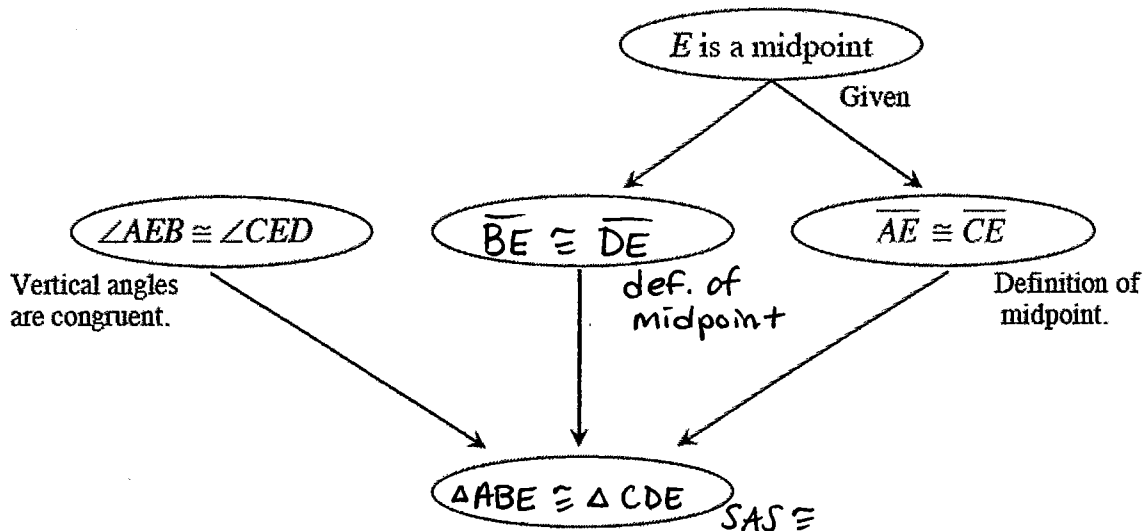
$E$ is a midpoint

Given

$\angle AEB \cong \angle CED$

Vertical angles are congruent.

$\overline{BE} \cong \overline{DE}$

def. of midpoint

$\overline{AE} \cong \overline{CE}$

Definition of midpoint.

$\triangle ABE \cong \triangle CDE$

SAS $\cong$